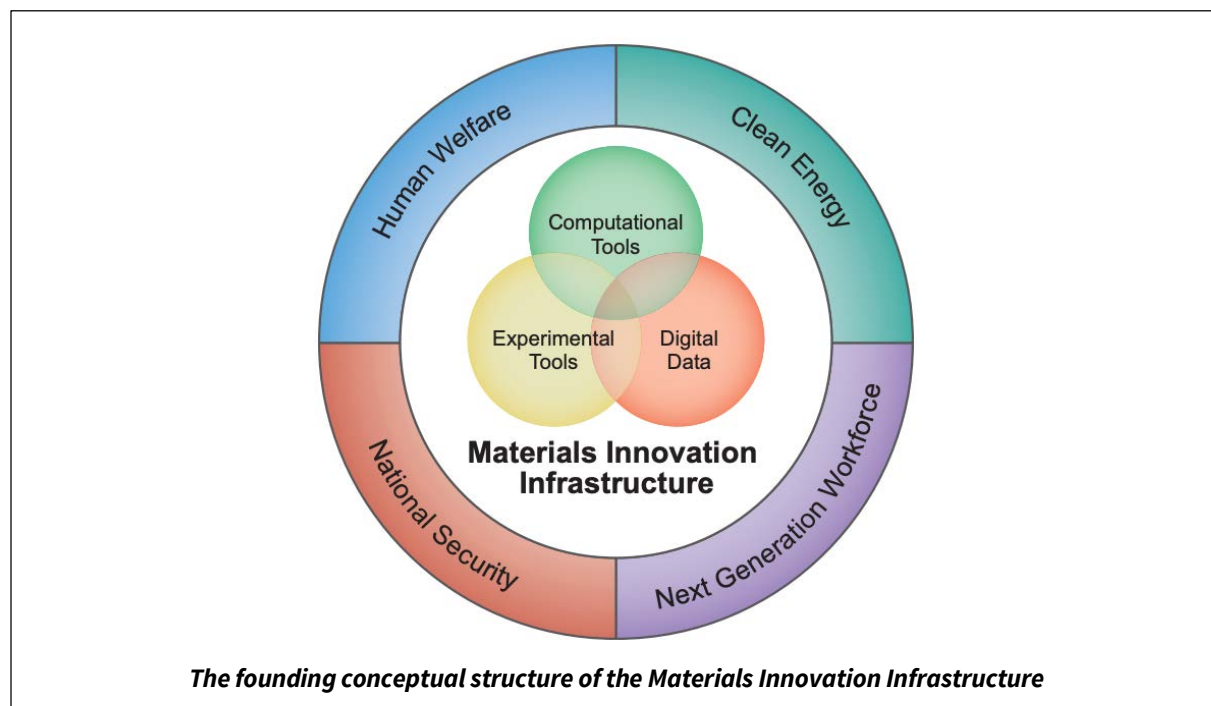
Human Welfare

Clean Energy

National Security

Next Generation Workforce

Computational Tools

Experimental Tools

Digital Data

Materials Innovation Infrastructure

The founding conceptual structure of the Materials Innovation Infrastructure